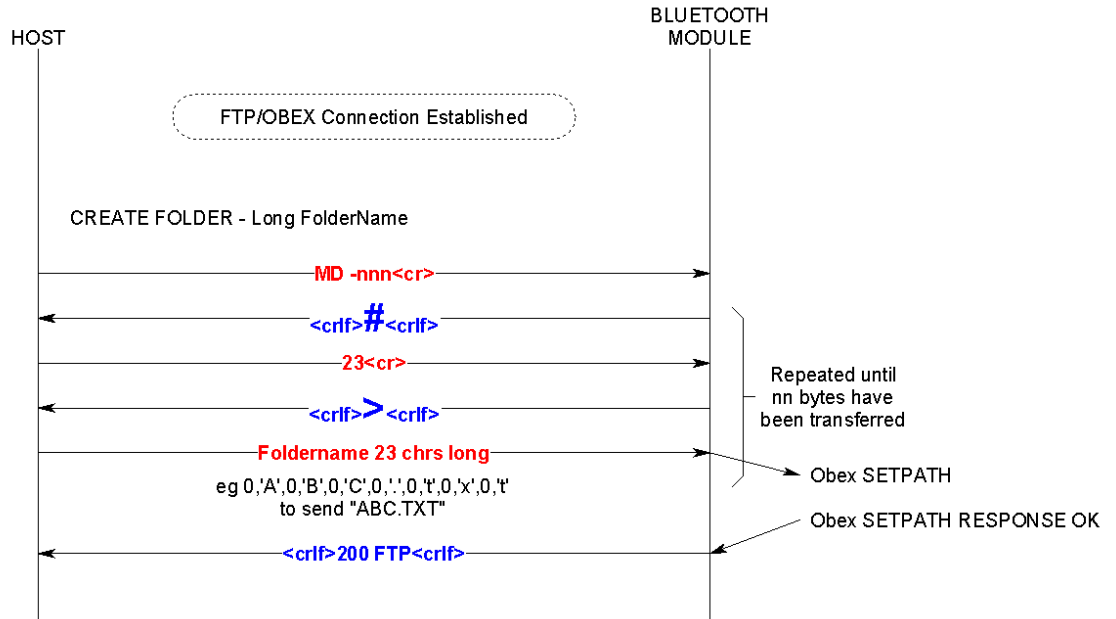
HOST

BLUETOOTH MODULE

FTP/OBEX Connection Established

CREATE FOLDER - Long FolderName

MD -nnn<cr>

<crlf>#<crlf>

23<cr>

<crlf>><crlf>

Foldername 23 chrs long

eg 0,'A',0,'B',0,'C',0,'.',0,'t',0,'x',0,'t'
to send "ABC.TXT"

<crlf>200 FTP<crlf>

Repeated until nn bytes have been transferred

Obex SETPATH

Obex SETPATH RESPONSE OK